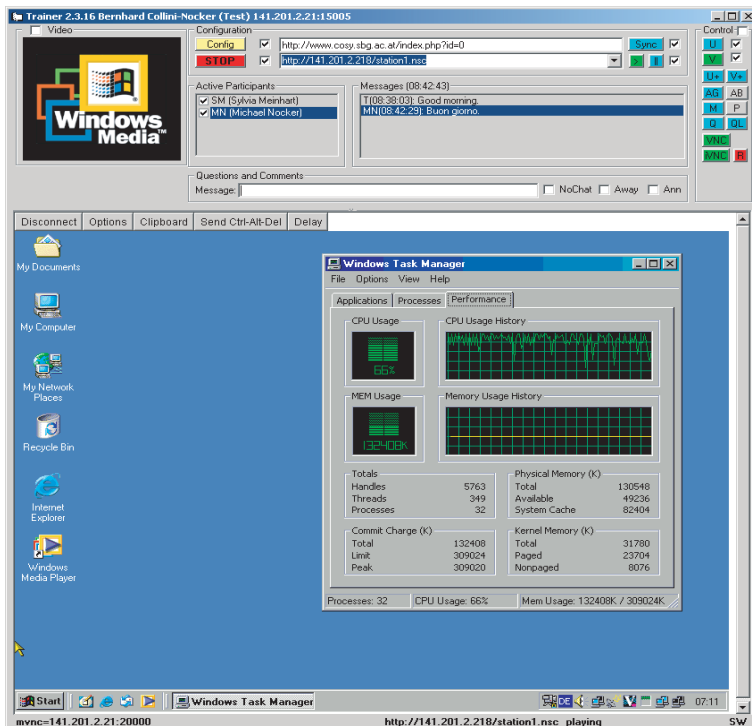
Trainer 2.3.16 Bernhard Collini-Nocker (Test) 141.201.2.21:15005

Video

Windows Media

Configuration
Config
STOP
http://www.cosy.sbg.ac.at/index.php?id=0
http://141.201.2.218/station1.nsc
Sync

Control
U
V
U+
V+
AG
AB
M
P
Q
QL
VNC
VNC
R

Active Participants
SM (Sylvia Meinhart)
MN (Michael Nocker)

Messages (08:42:43)
T(08:38:03): Good morning.
MN(08:42:29): Buon giorno.

Questions and Comments
Message:
NoChat
Away
Ann

Disconnect | Options | Clipboard | Send Ctrl-Alt-Del | Delay

My Documents
My Computer
My Network Places
Recycle Bin
Internet Explorer
Windows Media Player

Windows Task Manager
File Options View Help
Applications | Processes | Performance

CPU Usage
66%
CPU Usage History
MEM Usage
132408K
Memory Usage History

| Totals | |
|---|---|
| Handles | 5763 |
| Threads | 349 |
| Processes | 32 |

| Physical Memory (K) | |
|---|---|
| Total | 130548 |
| Available | 49236 |
| System Cache | 82404 |

| Commit Charge (K) | |
|---|---|
| Total | 132408 |
| Limit | 309024 |
| Peak | 309020 |

| Kernel Memory (K) | |
|---|---|
| Total | 31780 |
| Paged | 23704 |
| Nonpaged | 8076 |

Processes: 32 | CPU Usage: 66% | Mem Usage: 132408K / 309024K

Start
Windows Task Manager
DE
07:11

mvnc=141.201.2.21:20000
http://141.201.2.218/station1.nsc playing
SW